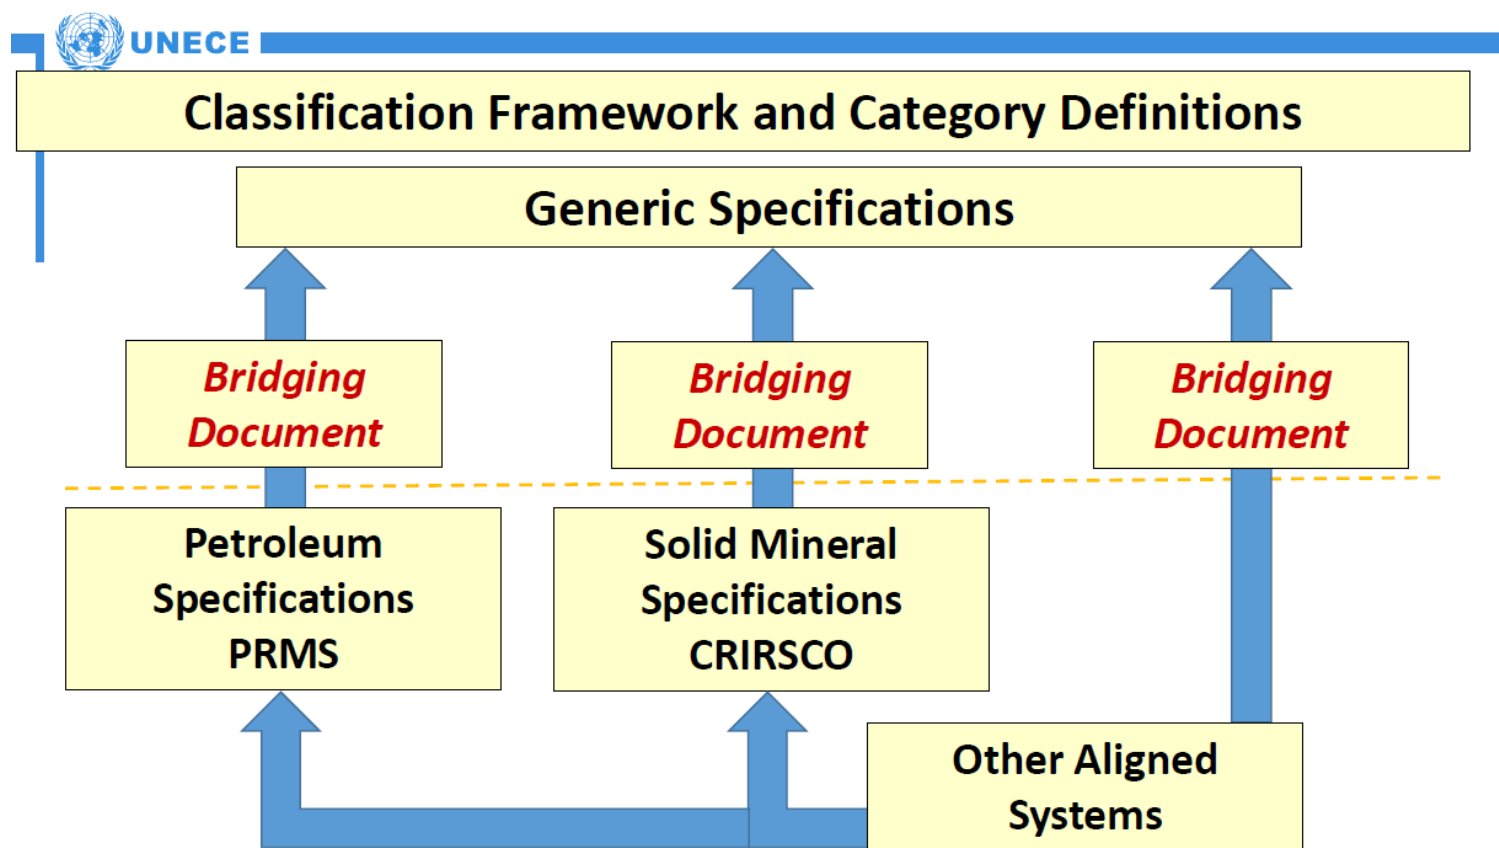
UNECE

Classification Framework and Category Definitions

Generic Specifications

Bridging Document

Bridging Document

Bridging Document

Petroleum Specifications PRMS

Solid Mineral Specifications CRIRSCO

Other Aligned Systems